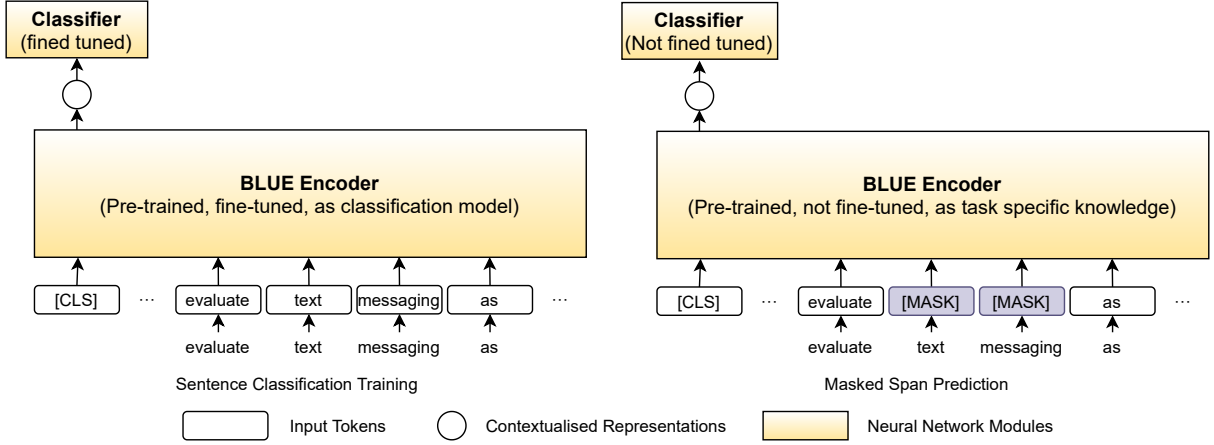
Classifier
(fined tuned)

BLUE Encoder
(Pre-trained, fine-tuned, as classification model)

[CLS] ··· evaluate text messaging as ···

evaluate text messaging as

Sentence Classification Training

Classifier
(Not fined tuned)

BLUE Encoder
(Pre-trained, not fine-tuned, as task specific knowledge)

[CLS] ··· evaluate [MASK] [MASK] as ···

evaluate text messaging as

Masked Span Prediction

Input Tokens Contextualised Representations Neural Network Modules